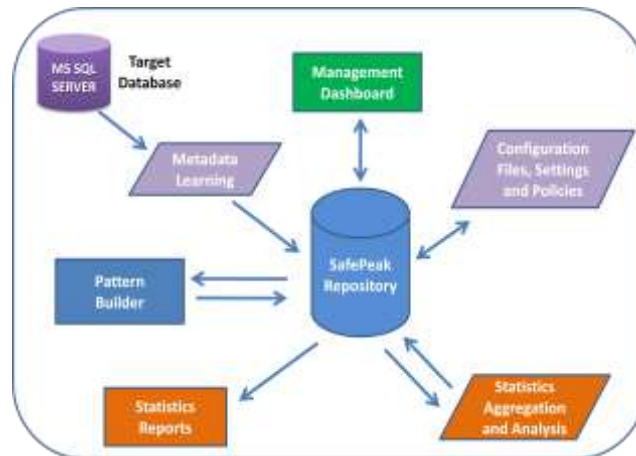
MS SQL SERVER

Target Database

Management Dashboard

Metadata Learning

Configuration Files, Settings and Policies

SafePeak Repository

Pattern Builder

Statistics Reports

Statistics Aggregation and Analysis